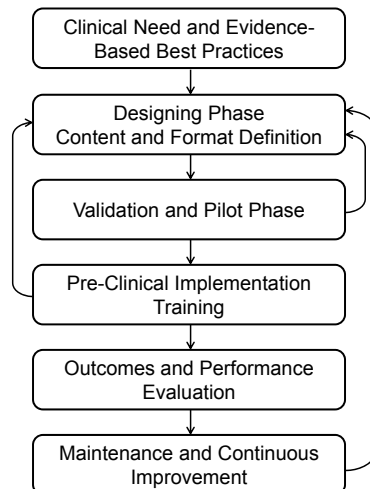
Clinical Need and Evidence-Based Best Practices

Designing Phase
Content and Format Definition

Validation and Pilot Phase

Pre-Clinical Implementation
Training

Outcomes and Performance
Evaluation

Maintenance and Continuous
Improvement